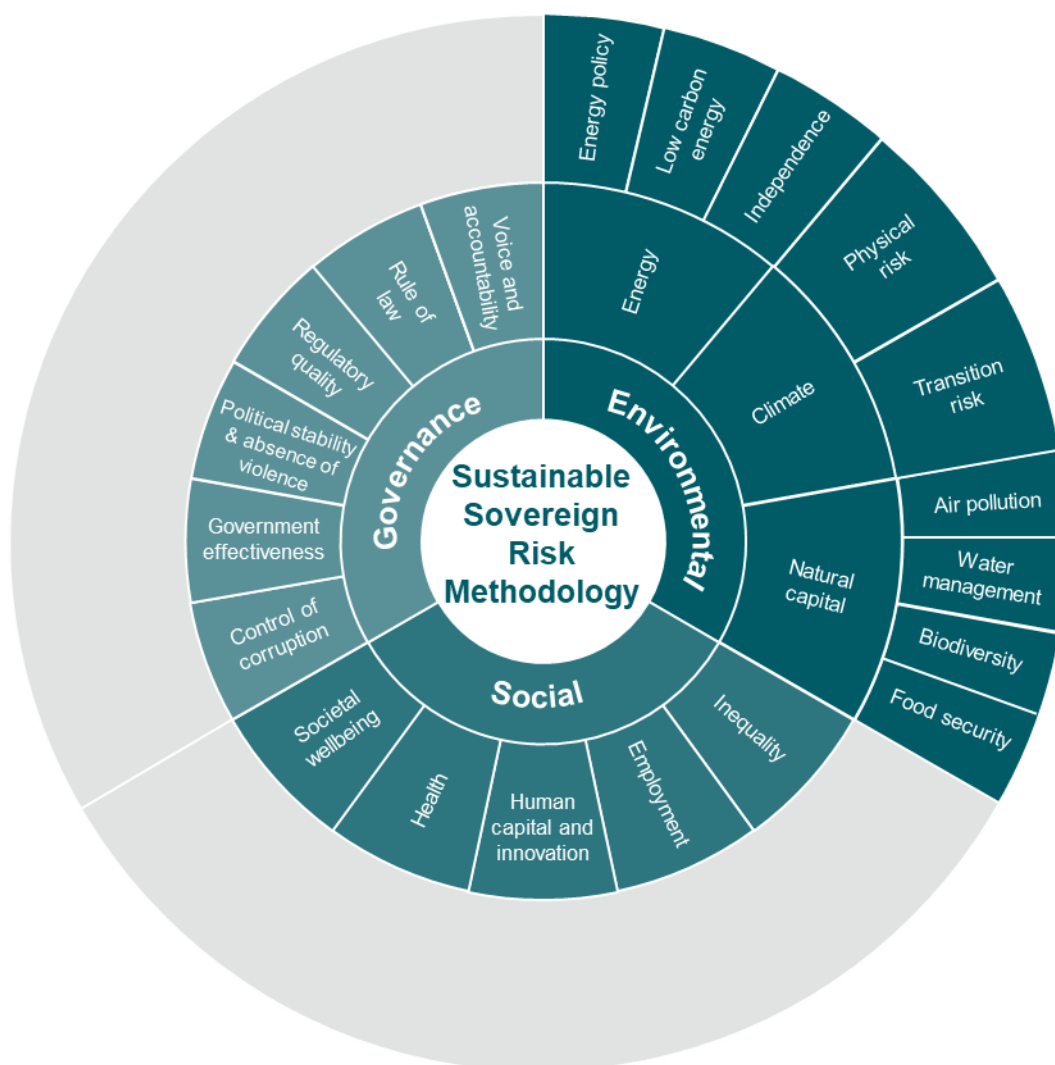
Sustainable Sovereign Risk Methodology

Environmental

Energy

Energy policy

Low carbon energy

Independence

Climate

Physical risk

Transition risk

Natural capital

Air pollution

Water management

Biodiversity

Food security

Social

Inequality

Employment

Human capital and innovation

Health

Societal wellbeing

Governance

Control of corruption

Government effectiveness

Political stability & absence of violence

Regulatory quality

Rule of law

Voice and accountability